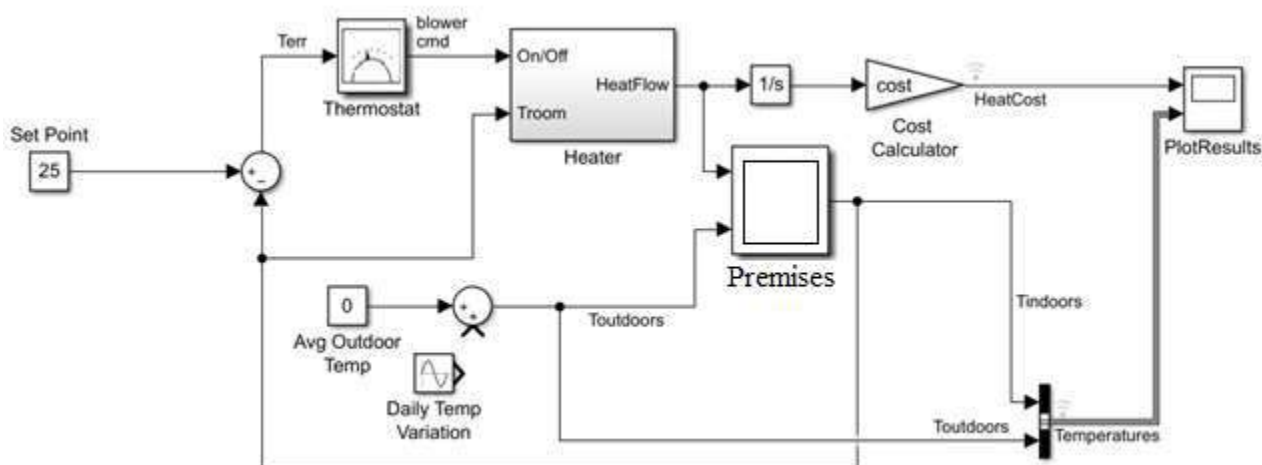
Terr

blower cmd

Thermostat

On/Off

HeatFlow

Troom

Heater

1/s

cost

HeatCost

Cost Calculator

PlotResults

Set Point

25

+
–

Premises

0

Avg Outdoor Temp

+
+

Toutdoors

Tindoors

Daily Temp Variation

Toutdoors

Temperatures